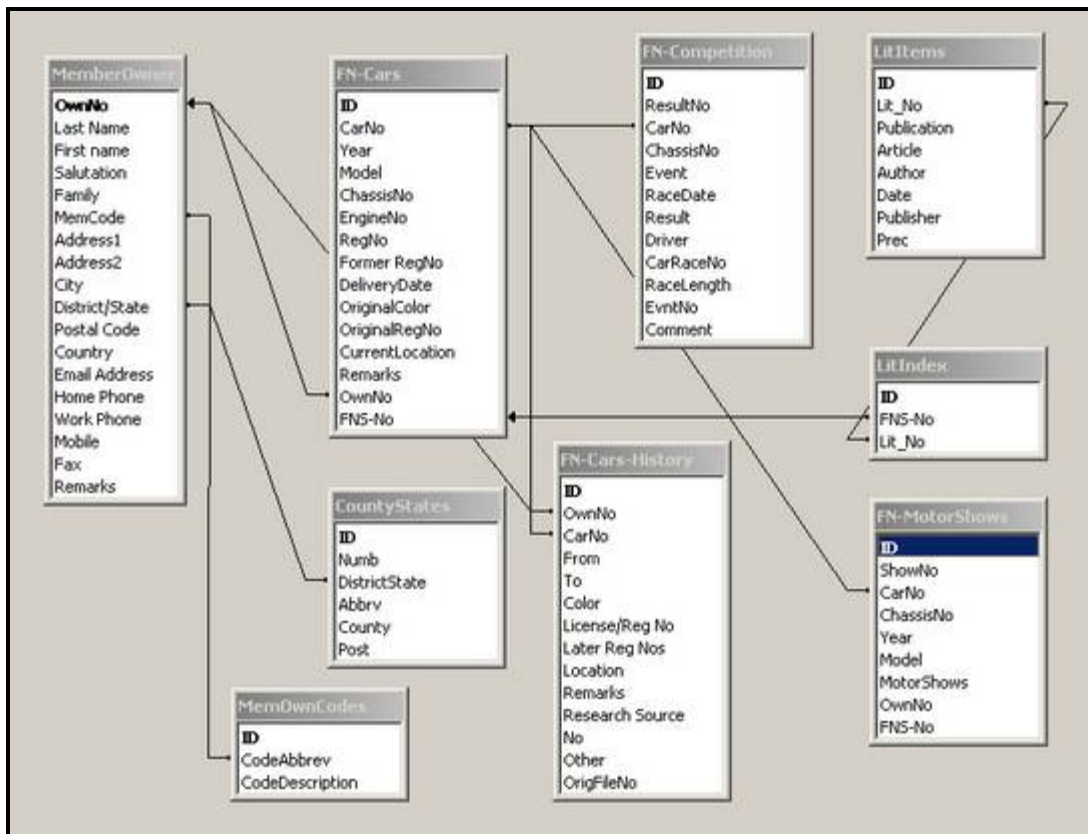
MemberOwner
OwnNo
Last Name
First name
Salutation
Family
MemCode
Address1
Address2
City
District/State
Postal Code
Country
Email Address
Home Phone
Work Phone
Mobile
Fax
Remarks

FN-Cars
ID
CarNo
Year
Model
ChassisNo
EngineNo
RegNo
Former RegNo
DeliveryDate
OriginalColor
OriginalRegNo
CurrentLocation
Remarks
OwnNo
FNS-No

FN-Competition
ID
ResultNo
CarNo
ChassisNo
Event
RaceDate
Result
Driver
CarRaceNo
RaceLength
EvntNo
Comment

LitItems
ID
Lit_No
Publication
Article
Author
Date
Publisher
Prec

LitIndex
ID
FNS-No
Lit_No

FN-Cars-History
ID
OwnNo
CarNo
From
To
Color
License/Reg No
Later Reg Nos
Location
Remarks
Research Source
No
Other
OrigFileNo

CountyStates
ID
Numb
DistrictState
Abbrv
County
Post

FN-MotorShows
ID
ShowNo
CarNo
ChassisNo
Year
Model
MotorShows
OwnNo
FNS-No

MemOwnCodes
ID
CodeAbbrev
CodeDescription